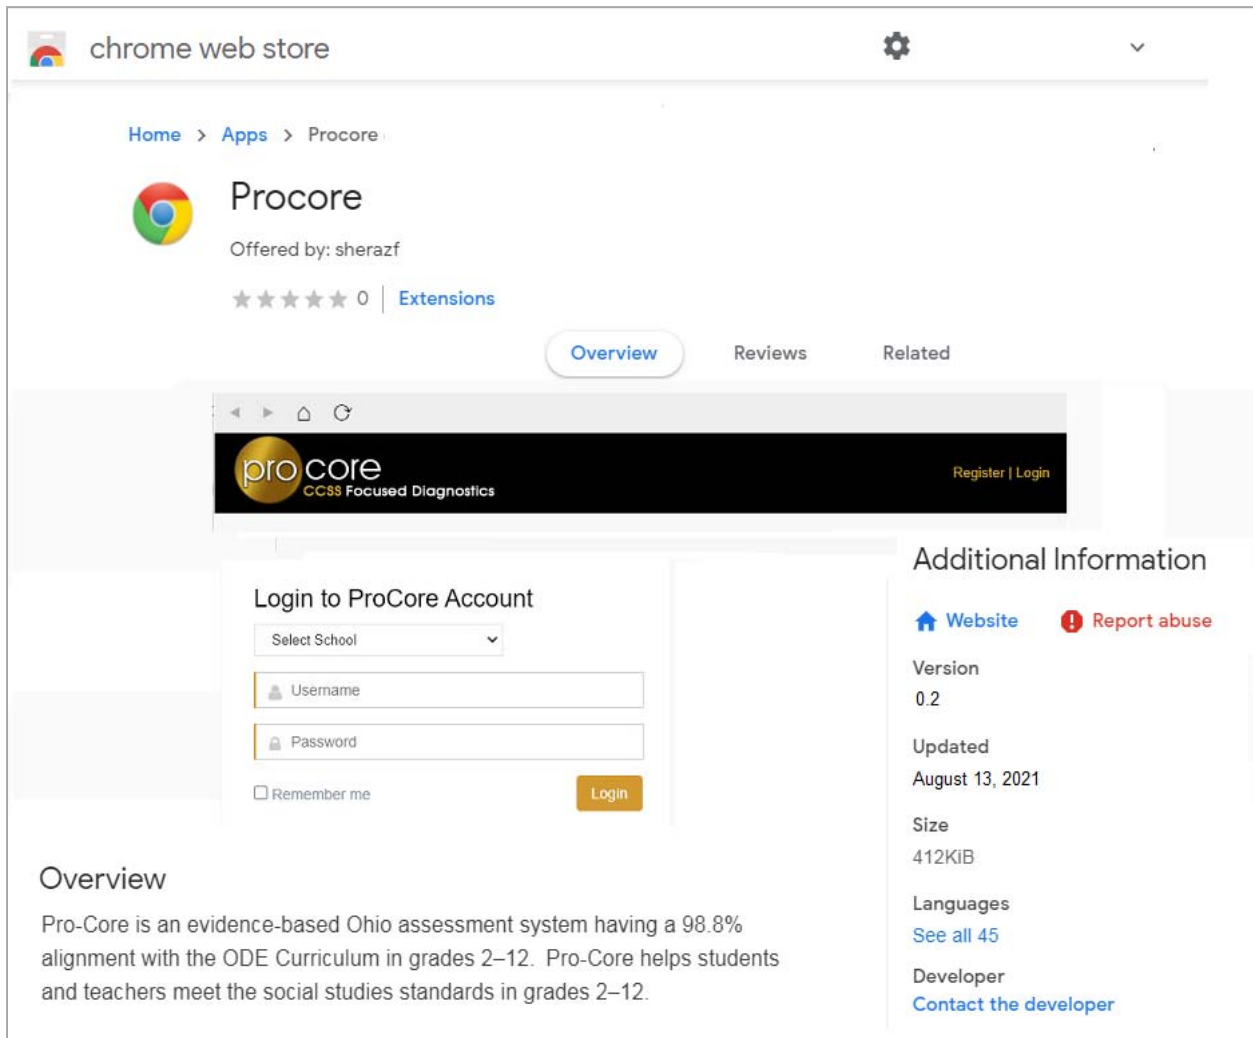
chrome web store

Home > Apps > Procore

Procore

Offered by: sherazf

0 | Extensions

Overview Reviews Related

pro core
CCSS Focused Diagnostics

Register | Login

Login to ProCore Account

Select School

Username

Password

Remember me

Login

Additional Information

Website Report abuse

Version
0.2

Updated
August 13, 2021

Size
412KiB

Languages
See all 45

Developer
Contact the developer

Overview

Pro-Core is an evidence-based Ohio assessment system having a 98.8% alignment with the ODE Curriculum in grades 2–12. Pro-Core helps students and teachers meet the social studies standards in grades 2–12.